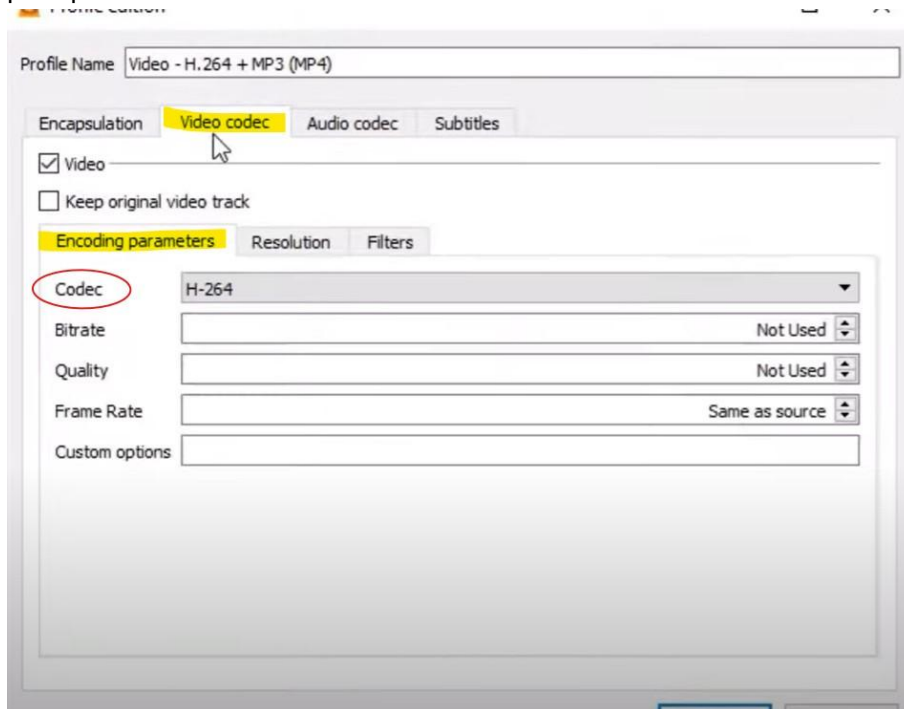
Profile edition

Profile Name Video - H.264 + MP3 (MP4)

Encapsulation
Video codec
Audio codec
Subtitles

Video

Keep original video track

Encoding parameters
Resolution
Filters

| | |
|---|---|
| Codec | H-264 |
| Bitrate | Not Used |
| Quality | Not Used |
| Frame Rate | Same as source |
| Custom options | |